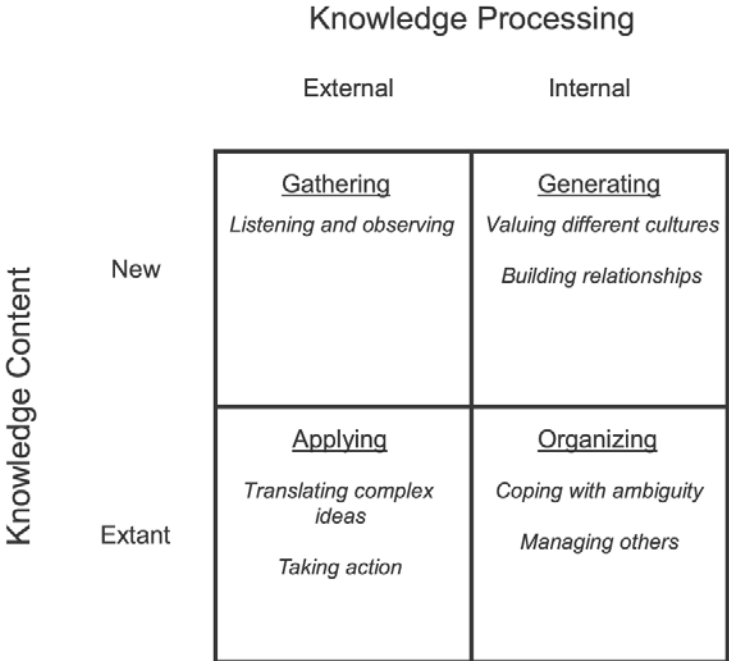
Knowledge Processing

External

Internal

Knowledge Content

New

Extant

| | External | Internal |
|---|---|---|
| New | Gathering<br>*Listening and observing* | Generating<br>*Valuing different cultures*<br>*Building relationships* |
| Extant | Applying<br>*Translating complex ideas*<br>*Taking action* | Organizing<br>*Coping with ambiguity*<br>*Managing others* |